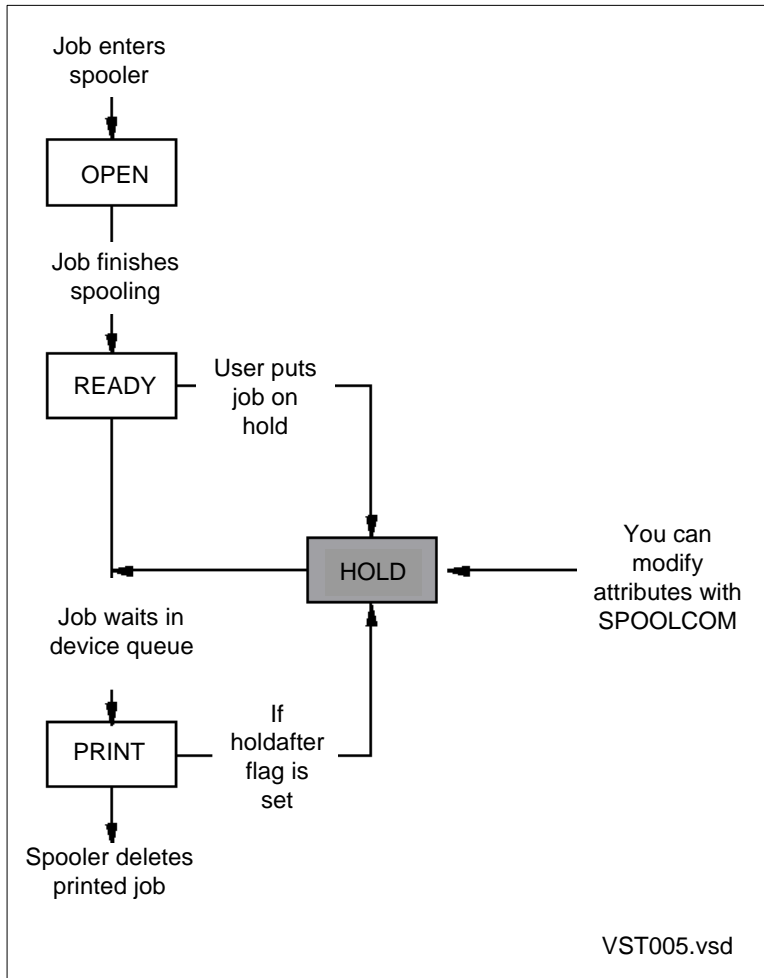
Job enters spooler

OPEN

Job finishes spooling

READY

User puts job on hold

HOLD

You can modify attributes with SPOOLCOM

Job waits in device queue

PRINT

If holdafter flag is set

Spooler deletes printed job

VST005.vsd